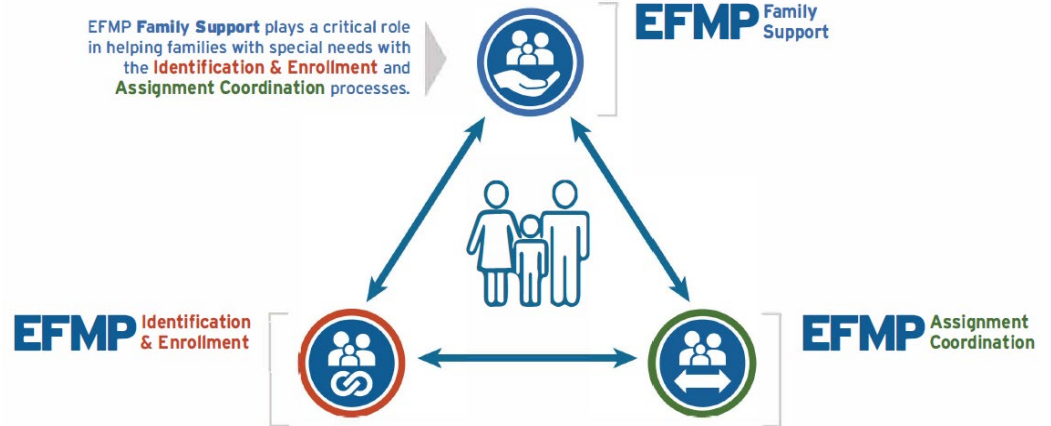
EFMP Family Support plays a critical role in helping families with special needs with the Identification & Enrollment and Assignment Coordination processes.

EFMP Family Support

EFMP Identification & Enrollment

EFMP Assignment Coordination